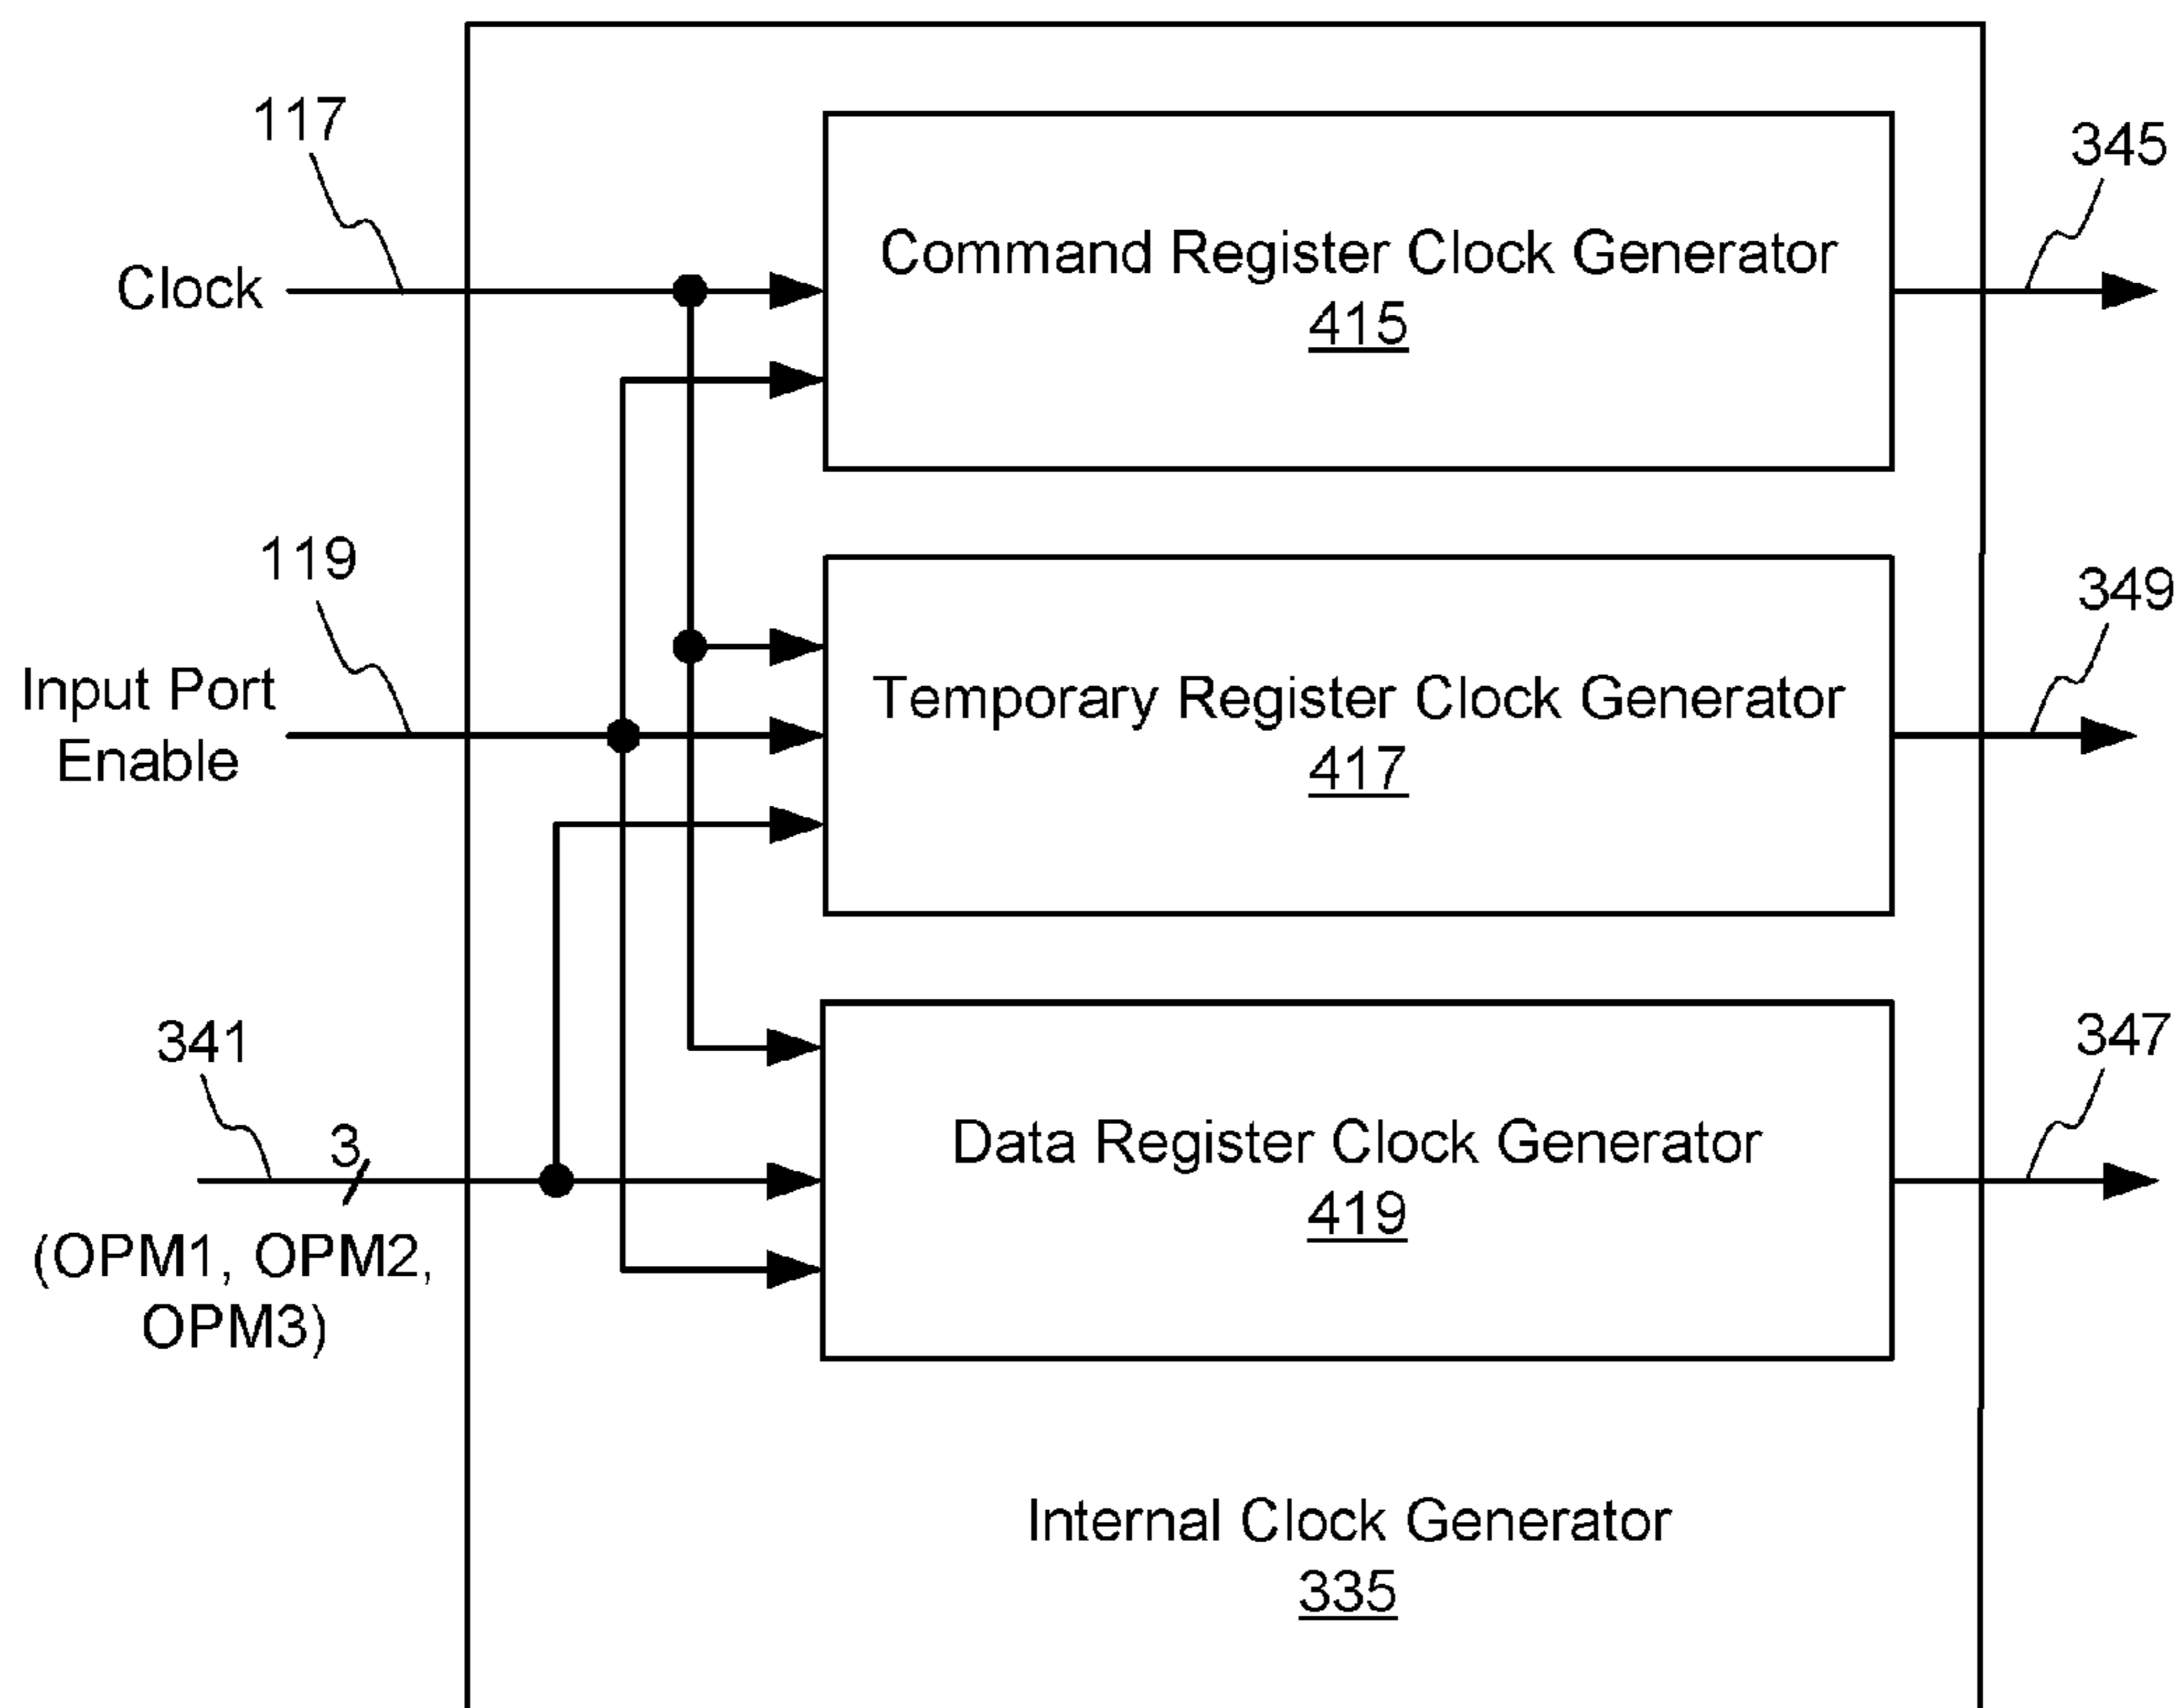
117

Clock

119

Input Port Enable

341

3

(OPM1, OPM2, OPM3)

Command Register Clock Generator
415

Temporary Register Clock Generator
417

Data Register Clock Generator
419

345

349

347

Internal Clock Generator
335